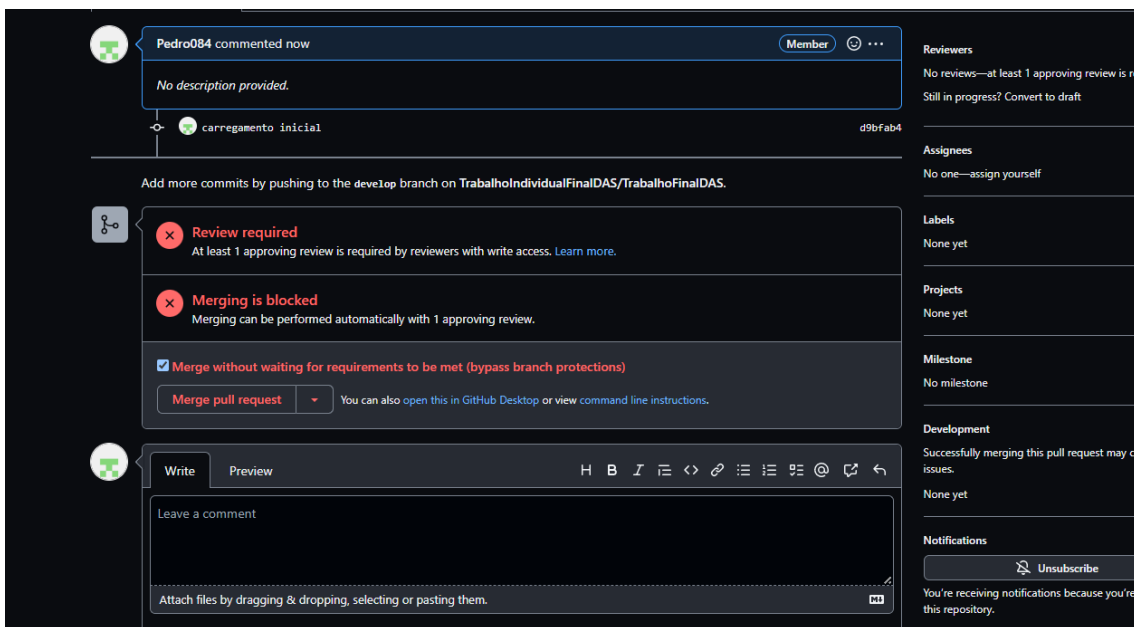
Pedro084 commented now
Member

No description provided.

carregamento inicial
d9bfab4

Add more commits by pushing to the develop branch on TrabalhoIndividualFinalDAS/TrabalhoFinalDAS.

Review required
At least 1 approving review is required by reviewers with write access. Learn more.

Merging is blocked
Merging can be performed automatically with 1 approving review.

Merge without waiting for requirements to be met (bypass branch protections)

Merge pull request
You can also open this in GitHub Desktop or view command line instructions.

Write
Preview
H B I

Leave a comment

Attach files by dragging & dropping, selecting or pasting them.

Reviewers
No reviews—at least 1 approving review is r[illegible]
Still in progress? Convert to draft

Assignees
No one—assign yourself

Labels
None yet

Projects
None yet

Milestone
No milestone

Development
Successfully merging this pull request may c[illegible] issues.
None yet

Notifications
Unsubscribe
You're receiving notifications because you're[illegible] this repository.